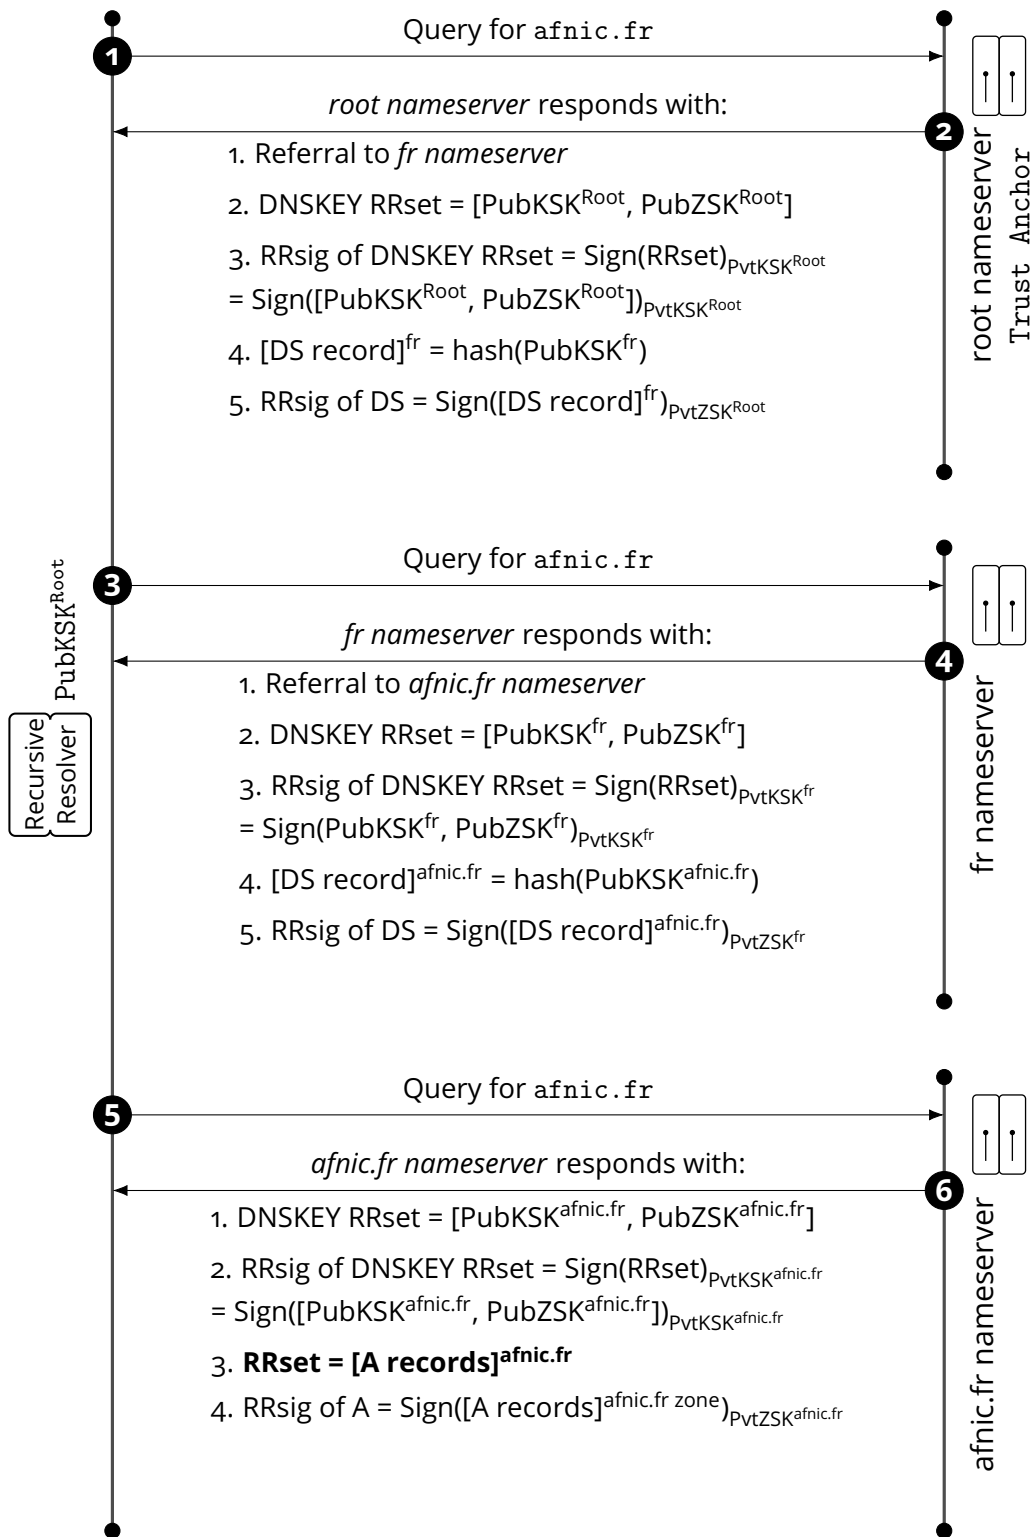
1

Query for afnic.fr

root nameserver responds with:

2

1. Referral to fr nameserver

2. DNSKEY RRset = [PubKSK$^{Root}$, PubZSK$^{Root}$]

3. RRsig of DNSKEY RRset = Sign(RRset)$_{PvtKSK^{Root}}$ = Sign([PubKSK$^{Root}$, PubZSK$^{Root}$])$_{PvtKSK^{Root}}$

4. [DS record]$^{fr}$ = hash(PubKSK$^{fr}$)

5. RRsig of DS = Sign([DS record]$^{fr}$)$_{PvtZSK^{Root}}$

root nameserver
Trust Anchor

PubKSK$^{Root}$

Recursive Resolver

3

Query for afnic.fr

fr nameserver responds with:

4

1. Referral to afnic.fr nameserver

2. DNSKEY RRset = [PubKSK$^{fr}$, PubZSK$^{fr}$]

3. RRsig of DNSKEY RRset = Sign(RRset)$_{PvtKSK^{fr}}$ = Sign(PubKSK$^{fr}$, PubZSK$^{fr}$)$_{PvtKSK^{fr}}$

4. [DS record]$^{afnic.fr}$ = hash(PubKSK$^{afnic.fr}$)

5. RRsig of DS = Sign([DS record]$^{afnic.fr}$)$_{PvtZSK^{fr}}$

fr nameserver

5

Query for afnic.fr

afnic.fr nameserver responds with:

6

1. DNSKEY RRset = [PubKSK$^{afnic.fr}$, PubZSK$^{afnic.fr}$]

2. RRsig of DNSKEY RRset = Sign(RRset)$_{PvtKSK^{afnic.fr}}$ = Sign([PubKSK$^{afnic.fr}$, PubZSK$^{afnic.fr}$])$_{PvtKSK^{afnic.fr}}$

3. **RRset = [A records]$^{afnic.fr}$**

4. RRsig of A = Sign([A records]$^{afnic.fr zone}$)$_{PvtZSK^{afnic.fr}}$

afnic.fr nameserver